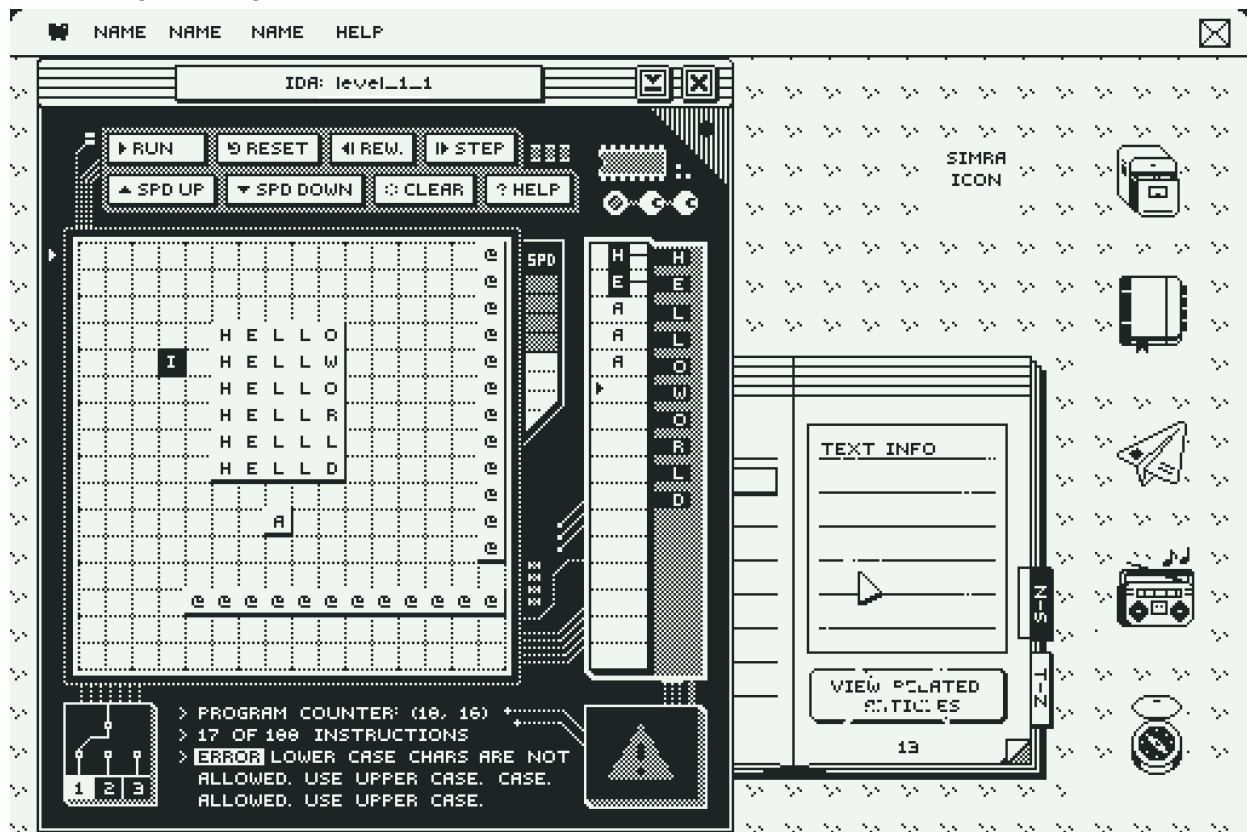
NAME NAME NAME HELP

IDA: level_1_1

▶ RUN ↺ RESET ◀◀ REW. ▶▶ STEP
▲ SPD UP ▼ SPD DOWN ⚙ CLEAR ? HELP

SPD

I

H E L L O
H E L L W
H E L L O
H E L L R
H E L L L
H E L L D

A

e e e e e e e e e e e e e e
e
e
e
e
e
e
e
e
e
e
e
e
e

H
E
A
A
A

H
E
L
L
O
W
O
R
L
D

1 2 3

> PROGRAM COUNTER: (10, 16)
> 17 OF 100 INSTRUCTIONS
> ERROR LOWER CASE CHARS ARE NOT ALLOWED. USE UPPER CASE. CASE. ALLOWED. USE UPPER CASE.

SIMRA ICON

TEXT INFO

VIEW RELATED ARTICLES

13

S-N

T-Z